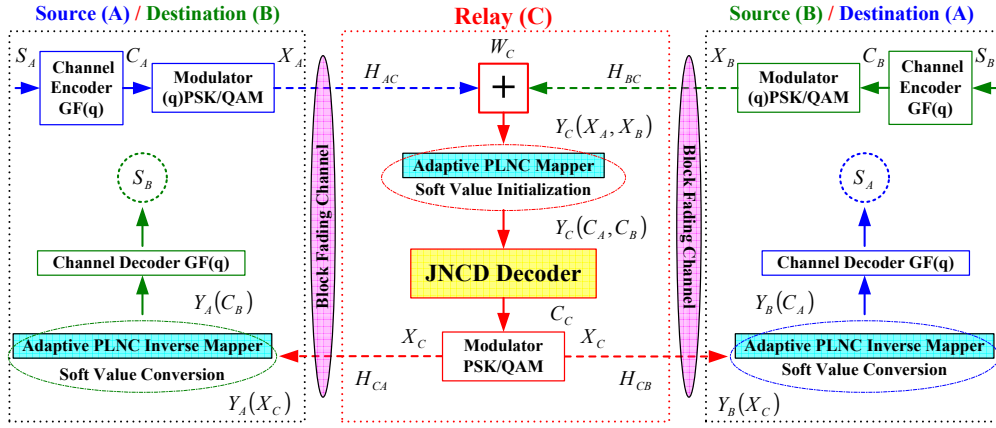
Source (A) / Destination (B)

Relay (C)

Source (B) / Destination (A)

$S_A$

Channel Encoder GF(q)

$C_A$

Modulator (q)PSK/QAM

$X_A$

$H_{AC}$

$W_C$

$+$

$H_{BC}$

$X_B$

Modulator (q)PSK/QAM

$C_B$

Channel Encoder GF(q)

$S_B$

$S_B$

$Y_C(X_A, X_B)$

Adaptive PLNC Mapper

Soft Value Initialization

$S_A$

Block Fading Channel

Block Fading Channel

$Y_C(C_A, C_B)$

Channel Decoder GF(q)

JNCD Decoder

Channel Decoder GF(q)

$Y_A(C_B)$

$Y_B(C_A)$

$C_C$

$X_C$

$X_C$

Adaptive PLNC Inverse Mapper

Soft Value Conversion

Modulator PSK/QAM

Adaptive PLNC Inverse Mapper

Soft Value Conversion

$H_{CA}$

$H_{CB}$

$Y_A(X_C)$

$Y_B(X_C)$